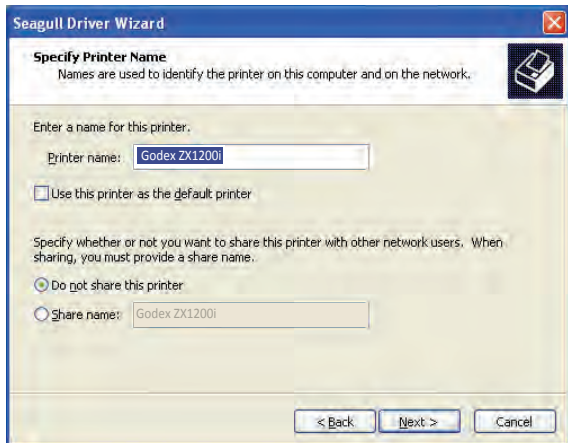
Seagull Driver Wizard

Specify Printer Name
Names are used to identify the printer on this computer and on the network.

Enter a name for this printer.

Printer name: Godex ZX1200i

Use this printer as the default printer

Specify whether or not you want to share this printer with other network users. When sharing, you must provide a share name.

Do not share this printer

Share name: Godex ZX1200i

< Back
Next >
Cancel